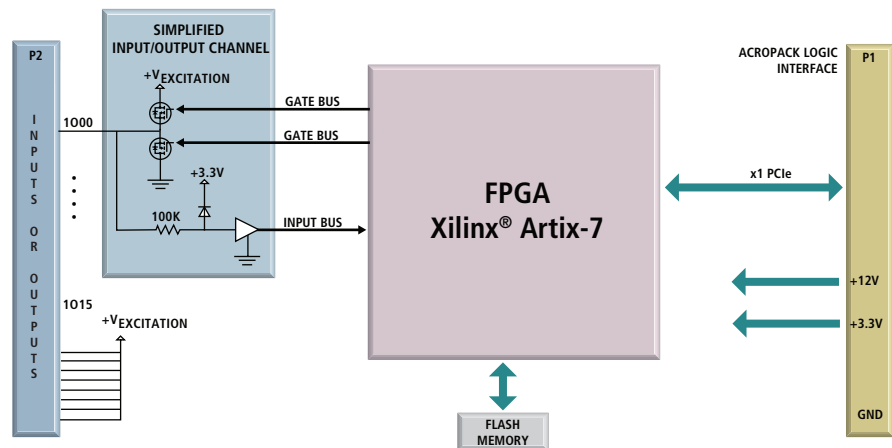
P2

INPUTS OR OUTPUTS

SIMPLIFIED INPUT/OUTPUT CHANNEL

$+V_{EXCITATION}$

IO00

GATE BUS

GATE BUS

+3.3V

100K

INPUT BUS

IO15

$+V_{EXCITATION}$

FPGA
Xilinx® Artix-7

FLASH MEMORY

ACROPACK LOGIC INTERFACE

P1

x1 PCIe

+12V

+3.3V

GND